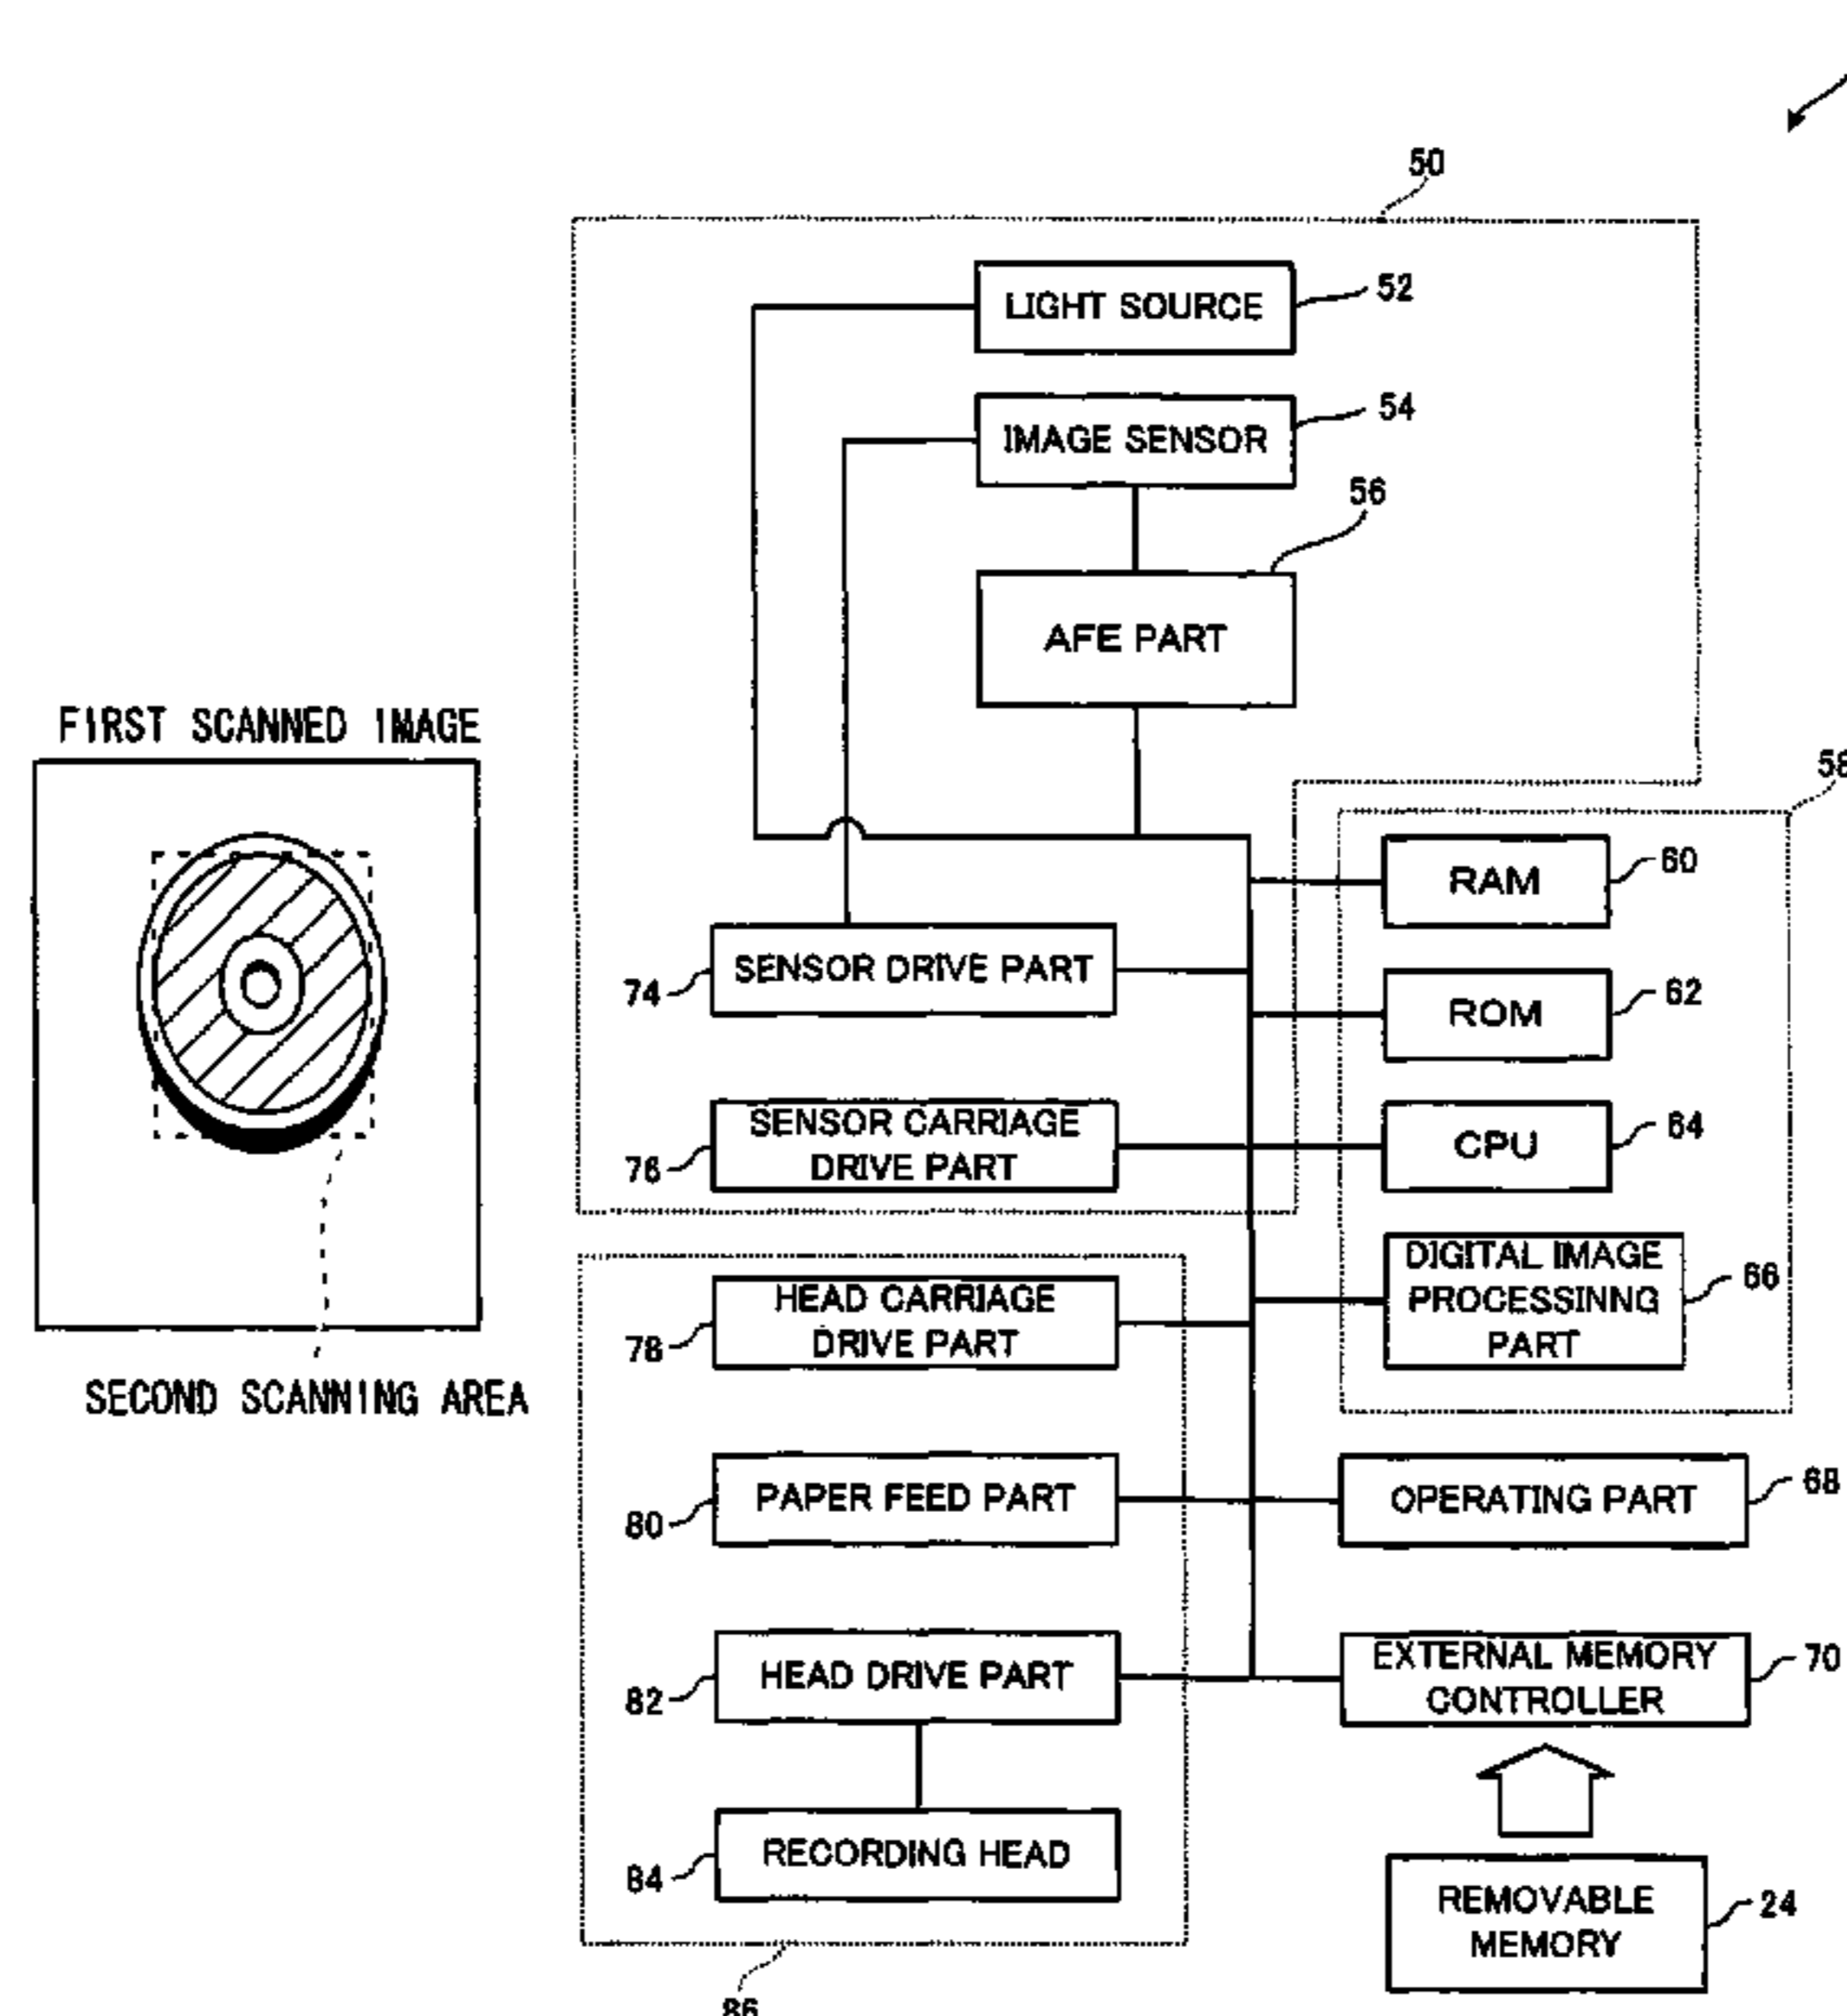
FIRST SCANNED IMAGE

SECOND SCANNING AREA

50

LIGHT SOURCE 52

IMAGE SENSOR 54

56

AFE PART

58

RAM 60

74 SENSOR DRIVE PART

ROM 62

76 SENSOR CARRIAGE DRIVE PART

CPU 64

DIGITAL IMAGE PROCESSINNG PART 66

78 HEAD CARRIAGE DRIVE PART

80 PAPER FEED PART

OPERATING PART 68

82 HEAD DRIVE PART

EXTERNAL MEMORY CONTROLLER 70

84 RECORDING HEAD

REMOVABLE MEMORY 24

86